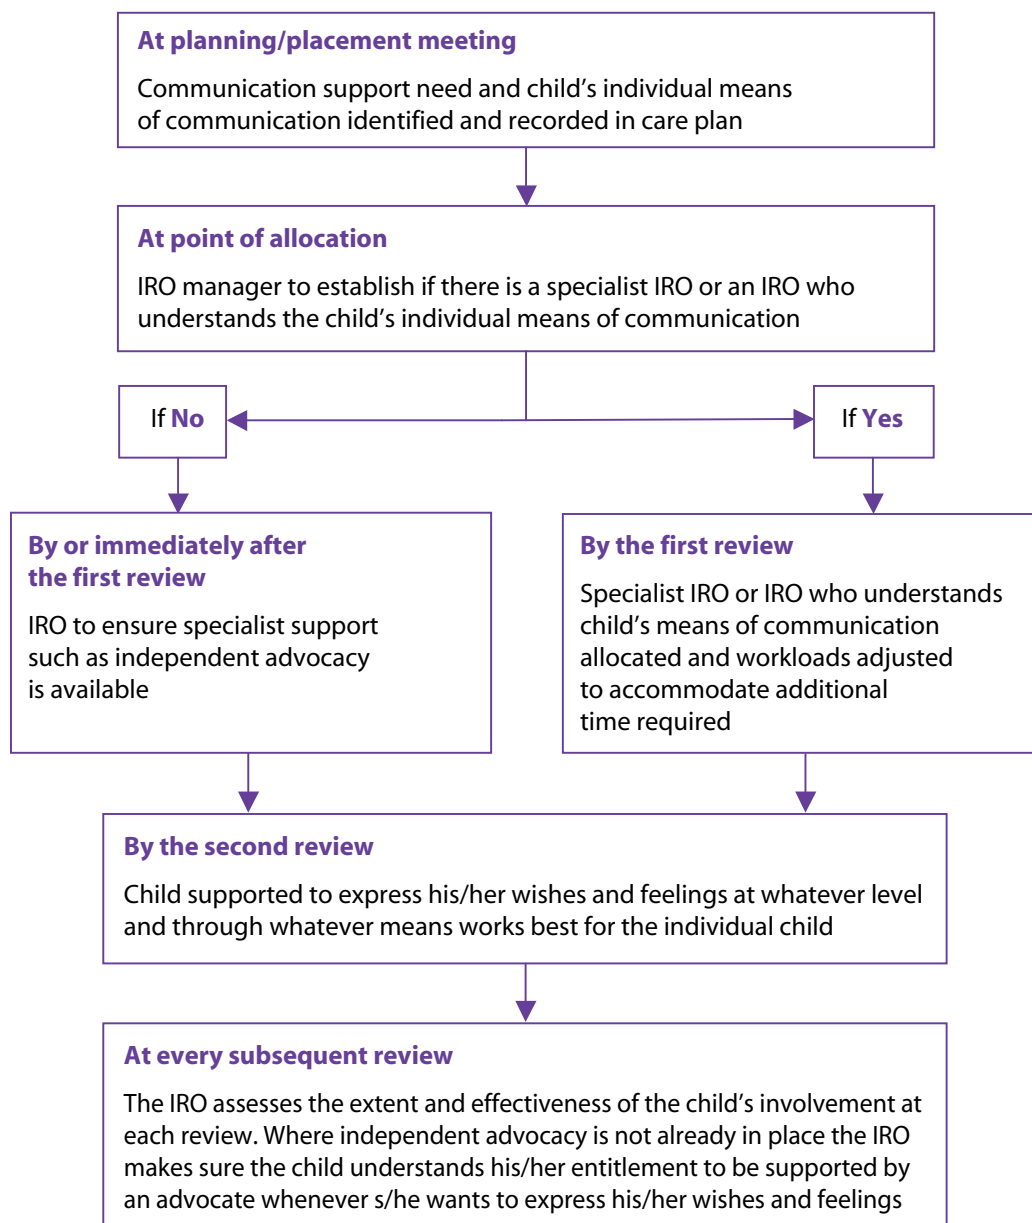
**At planning/placement meeting**

Communication support need and child's individual means of communication identified and recorded in care plan

**At point of allocation**

IRO manager to establish if there is a specialist IRO or an IRO who understands the child's individual means of communication

If **No**

If **Yes**

**By or immediately after the first review**

IRO to ensure specialist support such as independent advocacy is available

**By the first review**

Specialist IRO or IRO who understands child's means of communication allocated and workloads adjusted to accommodate additional time required

**By the second review**

Child supported to express his/her wishes and feelings at whatever level and through whatever means works best for the individual child

**At every subsequent review**

The IRO assesses the extent and effectiveness of the child's involvement at each review. Where independent advocacy is not already in place the IRO makes sure the child understands his/her entitlement to be supported by an advocate whenever s/he wants to express his/her wishes and feelings